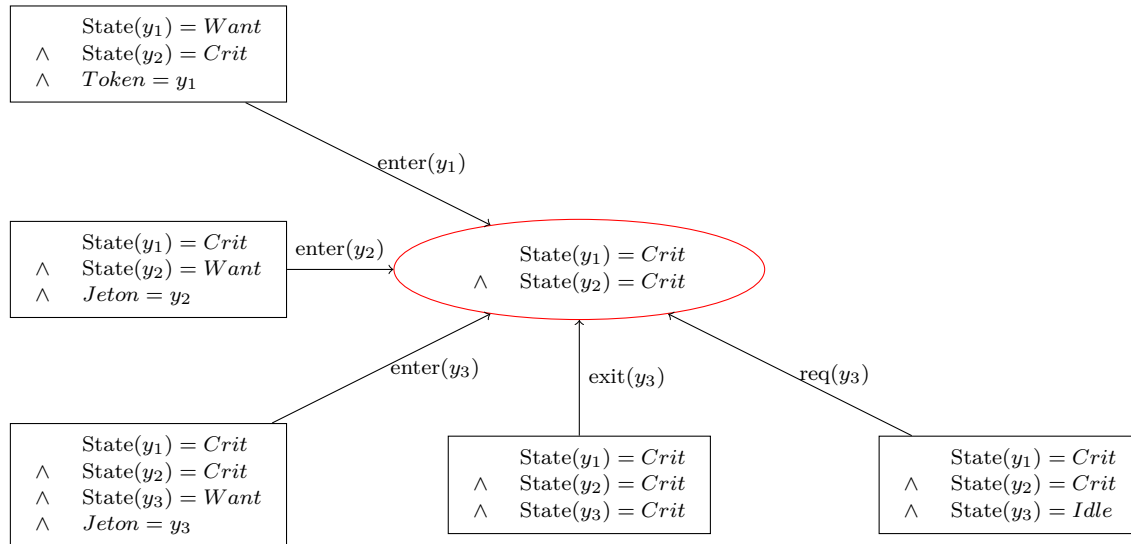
$\text{State}(y_1) = Want$
$\wedge$ $\text{State}(y_2) = Crit$
$\wedge$ $Token = y_1$

enter$(y_1)$

$\text{State}(y_1) = Crit$
$\wedge$ $\text{State}(y_2) = Want$
$\wedge$ $Jeton = y_2$

enter$(y_2)$

$\text{State}(y_1) = Crit$
$\wedge$ $\text{State}(y_2) = Crit$

enter$(y_3)$

exit$(y_3)$

req$(y_3)$

$\text{State}(y_1) = Crit$
$\wedge$ $\text{State}(y_2) = Crit$
$\wedge$ $\text{State}(y_3) = Want$
$\wedge$ $Jeton = y_3$

$\text{State}(y_1) = Crit$
$\wedge$ $\text{State}(y_2) = Crit$
$\wedge$ $\text{State}(y_3) = Crit$

$\text{State}(y_1) = Crit$
$\wedge$ $\text{State}(y_2) = Crit$
$\wedge$ $\text{State}(y_3) = Idle$